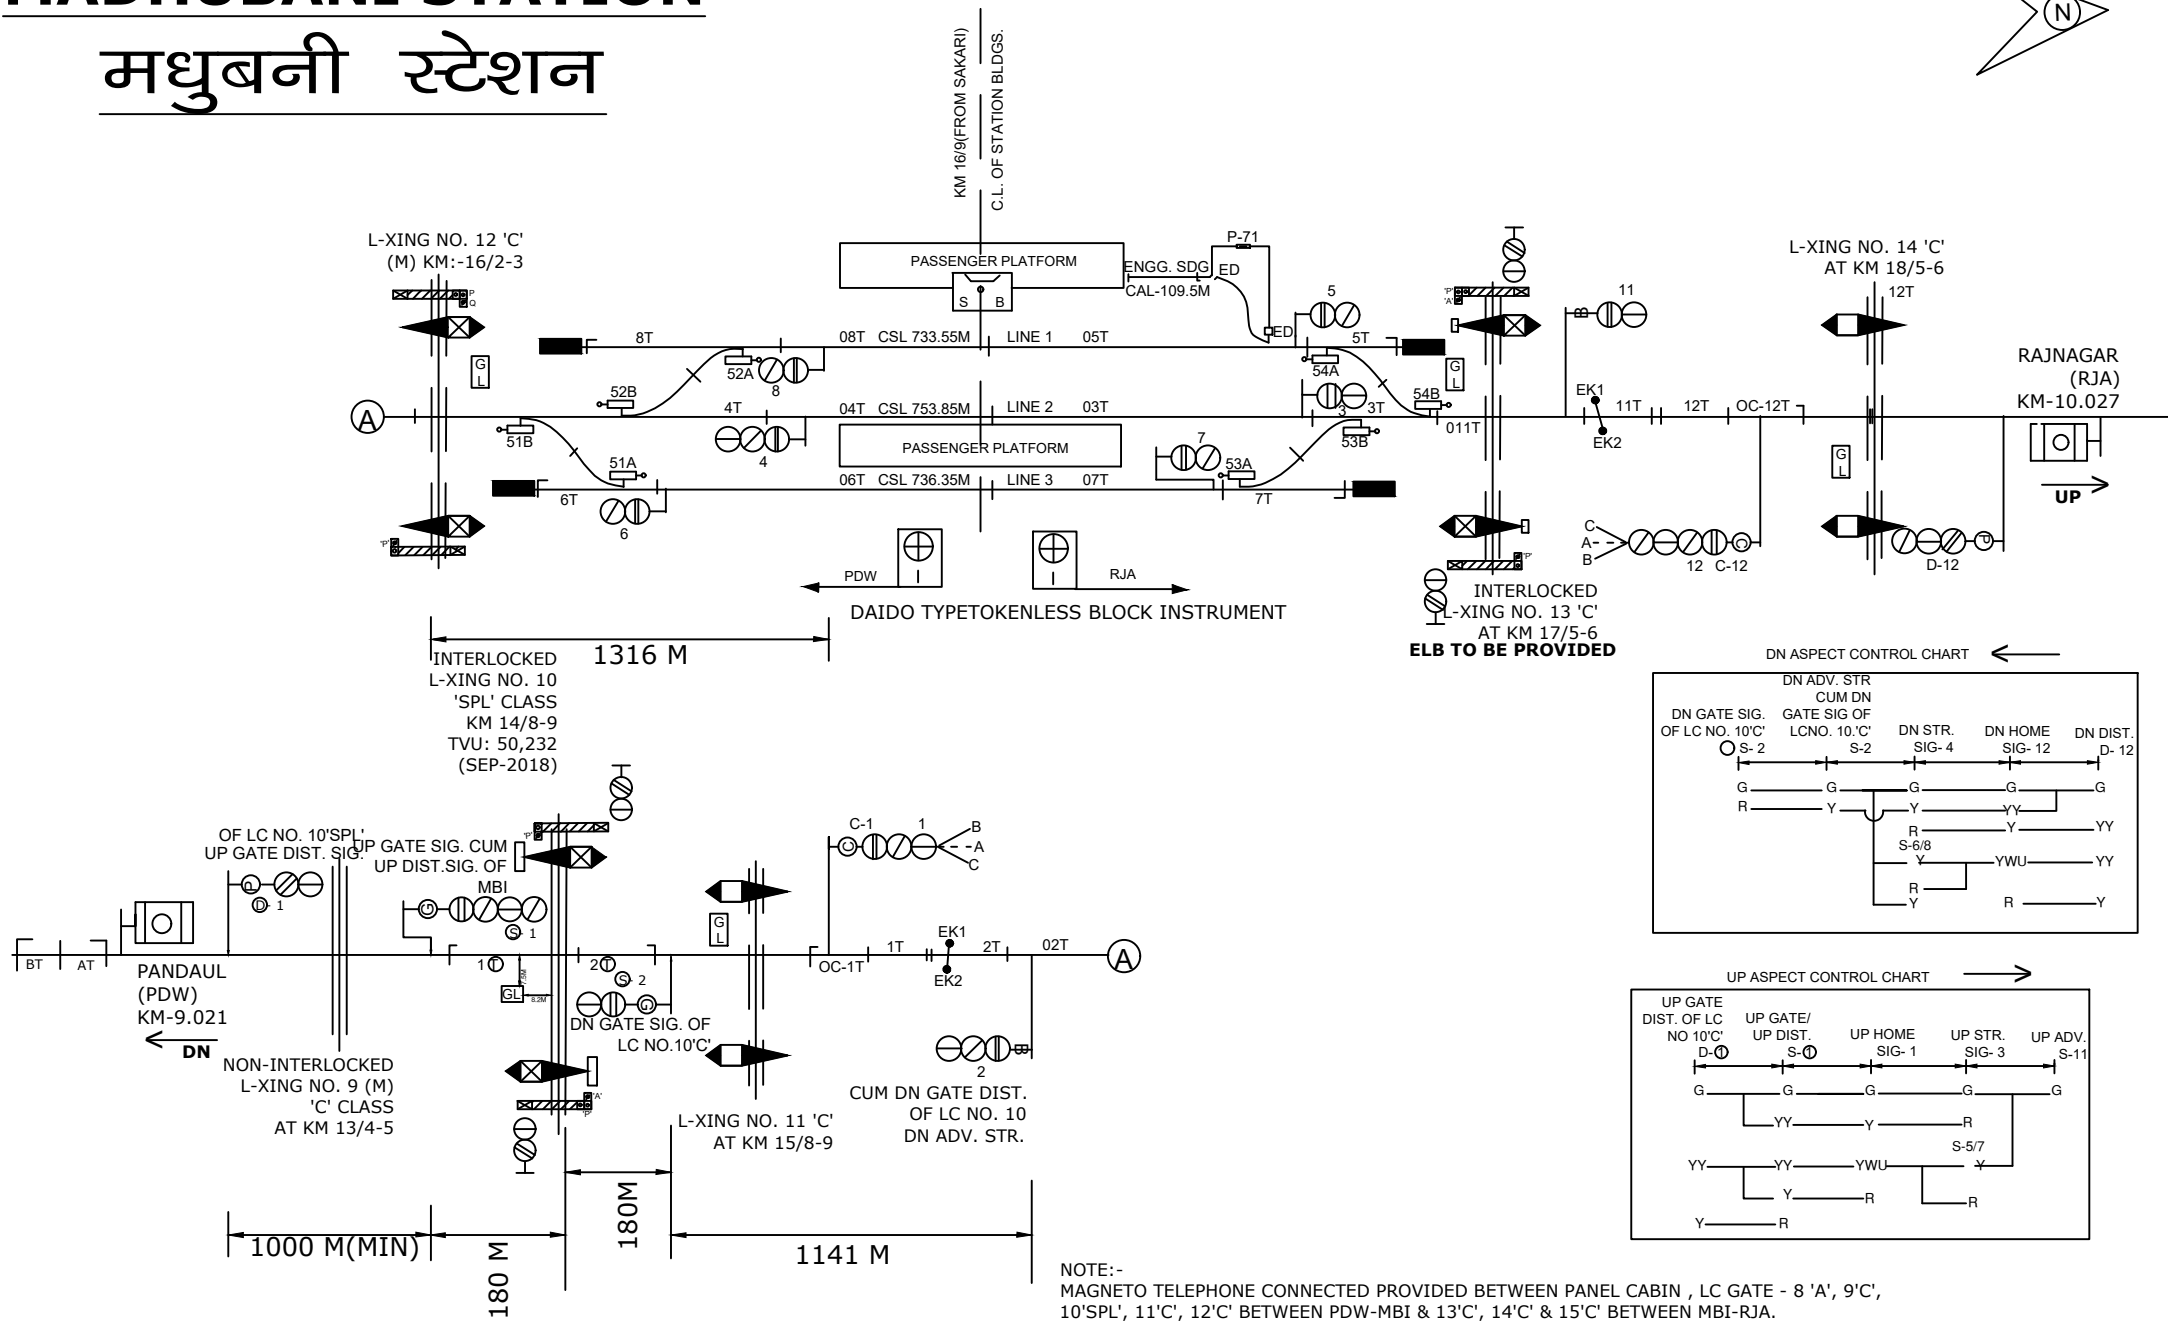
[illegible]
मधुबनी स्टेशन

KM 16/9(FROM SAKARI)
C.L. OF STATION BLDGS.

L-XING NO. 12 'C'
(M) KM:-16/2-3

PASSENGER PLATFORM
S B
ENGG. SDG
CAL-109.5M
P-71
ED
ED

L-XING NO. 14 'C'
AT KM 18/5-6
12T

5
11

8T
08T CSL 733.55M
LINE 1
05T
5T
G L
G L
52A
8
54A
RAJNAGAR
(RJA)
KM-10.027

52B
4T
04T CSL 753.85M
LINE 2
03T
3
3T
54B
EK1
11T
12T
OC-12T
A
011T
51B
EK2
53B
PASSENGER PLATFORM
7
51A
4
53A
G L
06T CSL 736.35M
LINE 3
07T
6T
7T
UP
6
C
A
B
12 C-12
D-12
"P"
"P"
"A"
PDW
RJA
INTERLOCKED
L-XING NO. 13 'C'
AT KM 17/5-6
ELB TO BE PROVIDED
DAIDO TYPETOKENLESS BLOCK INSTRUMENT

1316 M
INTERLOCKED
L-XING NO. 10
'SPL' CLASS
KM 14/8-9
TVU: 50,232
(SEP-2018)

DN ASPECT CONTROL CHART

| DN GATE SIG. OF LC NO. 10'C' S- 2 | DN ADV. STR CUM DN GATE SIG OF LCNO. 10.'C' S-2 | DN STR. SIG- 4 | DN HOME SIG- 12 | DN DIST. D- 12 |
|---|---|---|---|---|
| G | G | G | G | G |
| R | Y | Y | YY | |
| | | R | Y | YY |
| | | S-6/8 Y | YWU | YY |
| | | R | | |
| | | Y | R | Y |

OF LC NO. 10'SPL'
UP GATE DIST. SIG.
UP GATE SIG. CUM
UP DIST.SIG. OF
MBI
"P"
C-1
1
B
A
C
D- 1
S- 1
G L
BT
AT
PANDAUL
(PDW)
KM-9.021
DN
1T
2T
S 2
GL
7.5M
8.2M
OC-1T
1T
EK1
2T
02T
A
EK2
DN GATE SIG. OF
LC NO.10'C'
2
NON-INTERLOCKED
L-XING NO. 9 (M)
'C' CLASS
AT KM 13/4-5
"A"
"P"
L-XING NO. 11 'C'
AT KM 15/8-9
CUM DN GATE DIST.
OF LC NO. 10
DN ADV. STR.

UP ASPECT CONTROL CHART

| UP GATE DIST. OF LC NO 10'C' D-1 | UP GATE/ UP DIST. S-1 | UP HOME SIG- 1 | UP STR. SIG- 3 | UP ADV. S-11 |
|---|---|---|---|---|
| G | G | G | G | G |
| | YY | Y | R | |
| | | | S-5/7 | |
| YY | YY | YWU | Y | |
| | Y | R | R | |
| Y | R | | | |

180M
1000 M(MIN)
180 M
1141 M

NOTE:-
MAGNETO TELEPHONE CONNECTED PROVIDED BETWEEN PANEL CABIN , LC GATE - 8 'A', 9'C', 10'SPL', 11'C', 12'C' BETWEEN PDW-MBI & 13'C', 14'C' & 15'C' BETWEEN MBI-RJA.
N